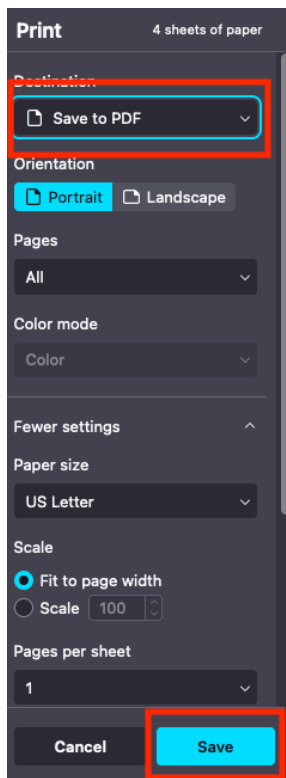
Print
4 sheets of paper

Destination
Save to PDF

Orientation
Portrait
Landscape

Pages
All

Color mode
Color

Fewer settings

Paper size
US Letter

Scale
Fit to page width
Scale 100

Pages per sheet
1

Cancel
Save